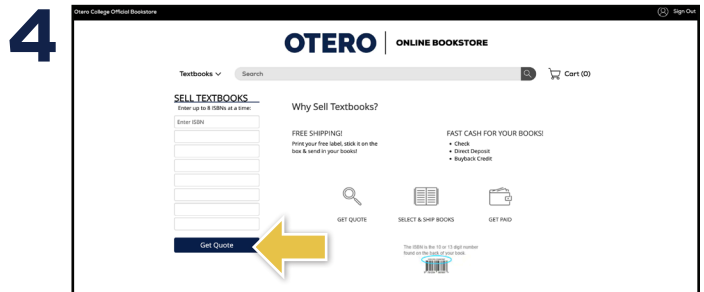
4

Otero College Official Bookstore

Sign Out

OTERO | ONLINE BOOKSTORE

Textbooks

Search

Cart (0)

SELL TEXTBOOKS

Enter up to 8 ISBNs at a time:

Enter ISBN

Get Quote

Why Sell Textbooks?

FREE SHIPPING!

Print your free label, stick it on the box & send in your books!

FAST CASH FOR YOUR BOOKS!

• Check
• Direct Deposit
• Buyback Credit

GET QUOTE

SELECT & SHIP BOOKS

GET PAID

The ISBN is the 10 or 13 digit number found on the back of your book.